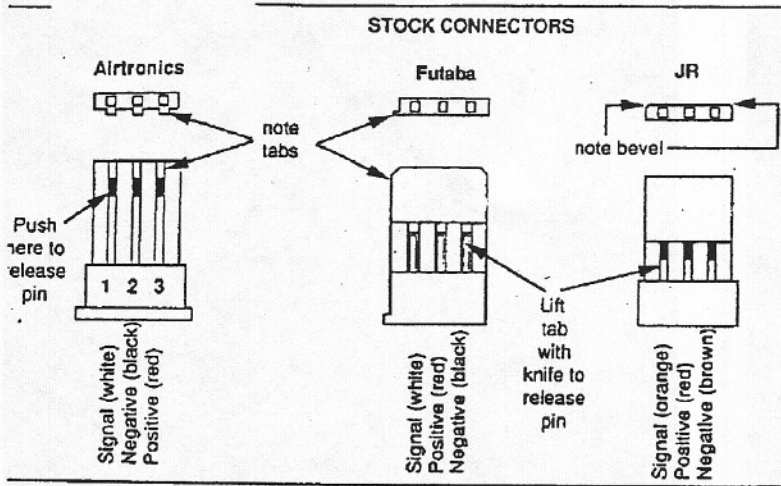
STOCK CONNECTORS

Airtronics

Futaba

JR

note tabs

note bevel

Push here to release pin

1 2 3

Lift tab with knife to release pin

Signal (white)
Negative (black)
Positive (red)

Signal (white)
Positive (red)
Negative (black)

Signal (orange)
Positive (red)
Negative (brown)